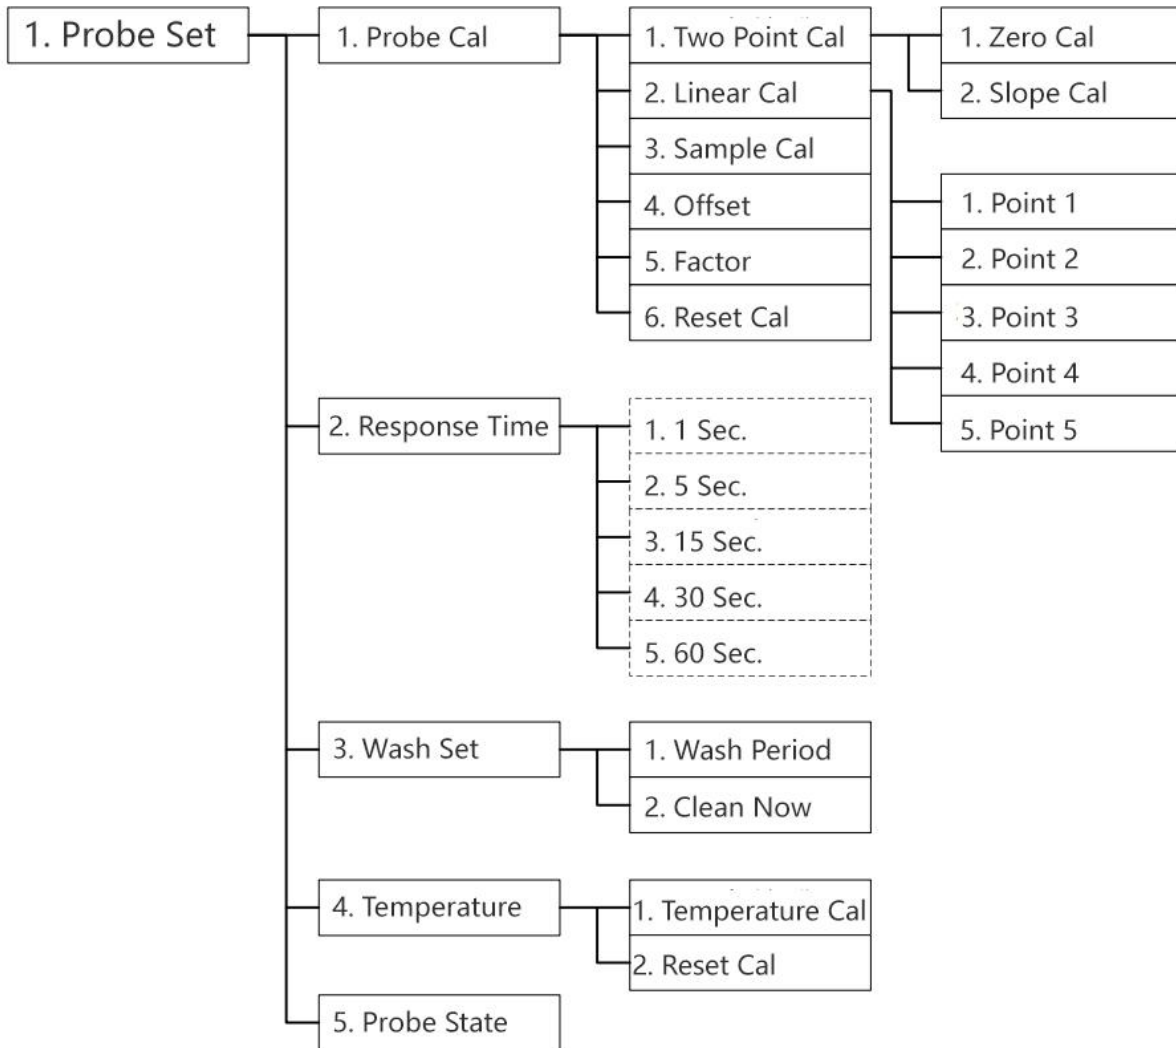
1. Probe Set

1. Probe Cal

1. Two Point Cal

1. Zero Cal

2. Slope Cal

2. Linear Cal

1. Point 1

2. Point 2

3. Point 3

4. Point 4

5. Point 5

3. Sample Cal

4. Offset

5. Factor

6. Reset Cal

2. Response Time

1. 1 Sec.

2. 5 Sec.

3. 15 Sec.

4. 30 Sec.

5. 60 Sec.

3. Wash Set

1. Wash Period

2. Clean Now

4. Temperature

1. Temperature Cal

2. Reset Cal

5. Probe State